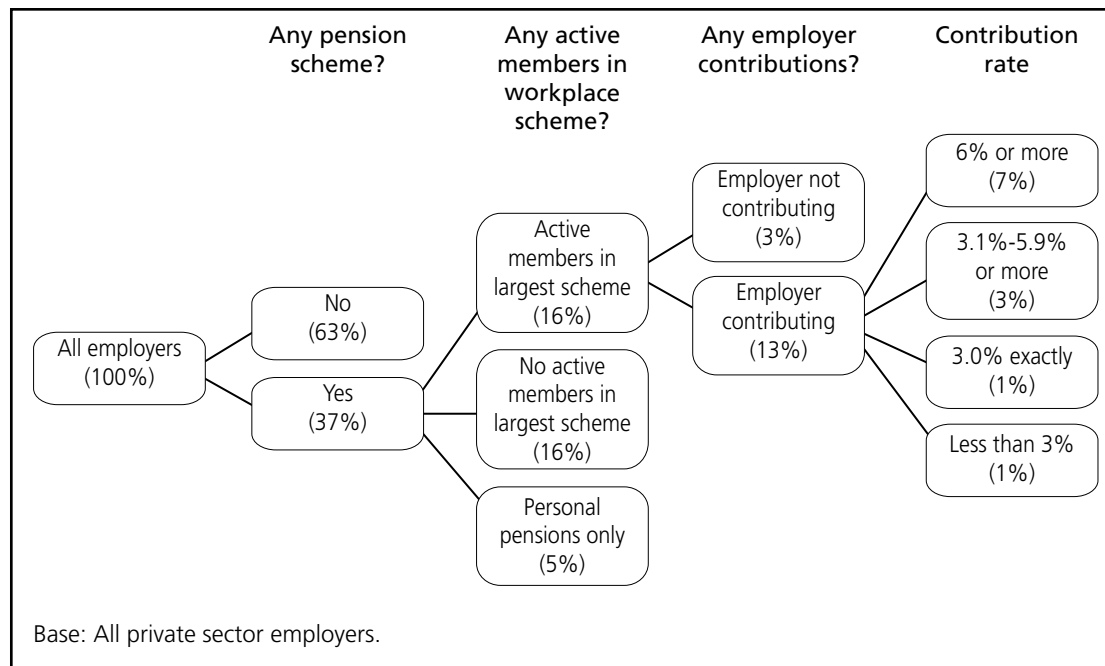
Any pension scheme?

Any active members in workplace scheme?

Any employer contributions?

Contribution rate

All employers (100%)

No (63%)

Yes (37%)

Active members in largest scheme (16%)

No active members in largest scheme (16%)

Personal pensions only (5%)

Employer not contributing (3%)

Employer contributing (13%)

6% or more (7%)

3.1%-5.9% or more (3%)

3.0% exactly (1%)

Less than 3% (1%)

Base: All private sector employers.